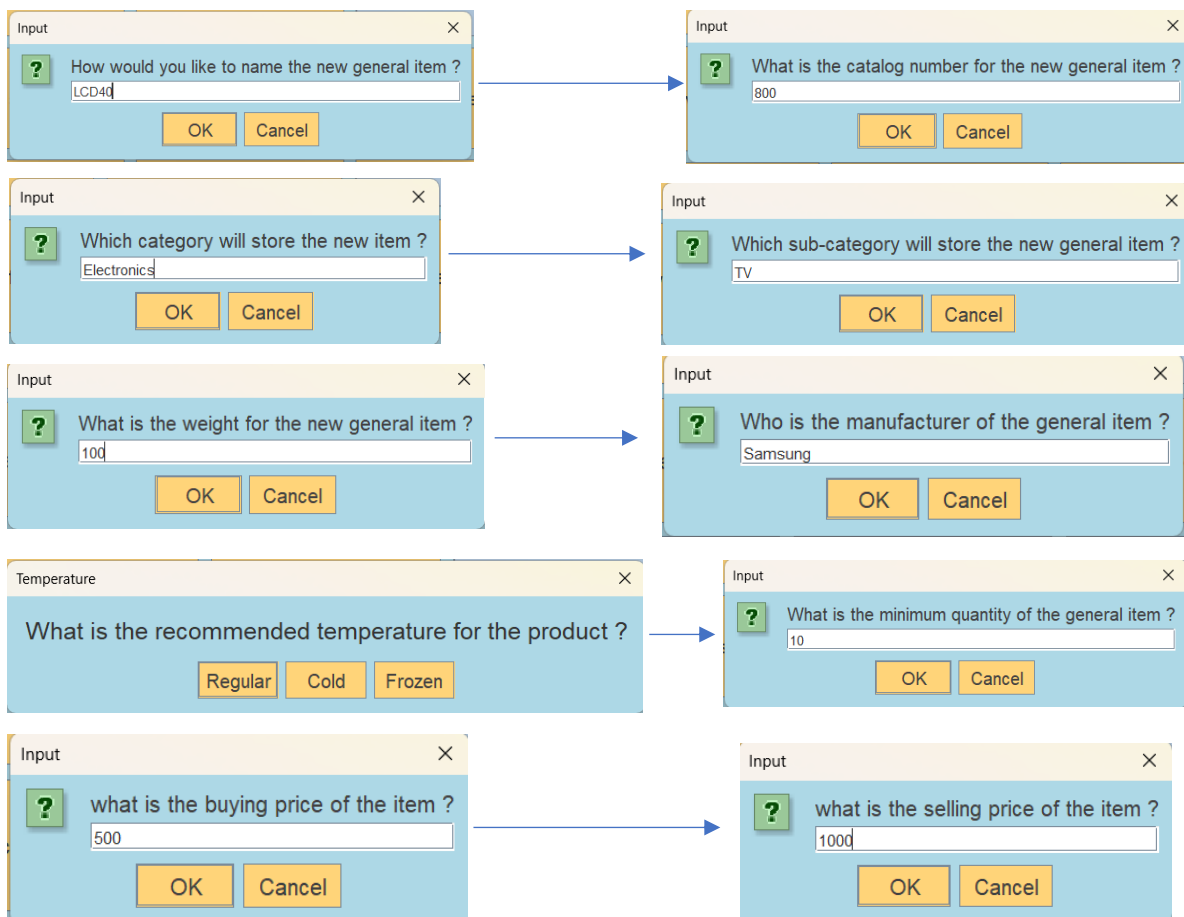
Input
×
?
How would you like to name the new general item ?
LCD40
OK
Cancel

Input
×
?
What is the catalog number for the new general item ?
800
OK
Cancel

Input
×
?
Which category will store the new item ?
Electronics
OK
Cancel

Input
×
?
Which sub-category will store the new general item ?
TV
OK
Cancel

Input
×
?
What is the weight for the new general item ?
100
OK
Cancel

Input
×
?
Who is the manufacturer of the general item ?
Samsung
OK
Cancel

Temperature
×
What is the recommended temperature for the product ?
Regular
Cold
Frozen

Input
×
?
What is the minimum quantity of the general item ?
10
OK
Cancel

Input
×
?
what is the buying price of the item ?
500
OK
Cancel

Input
×
?
what is the selling price of the item ?
1000
OK
Cancel